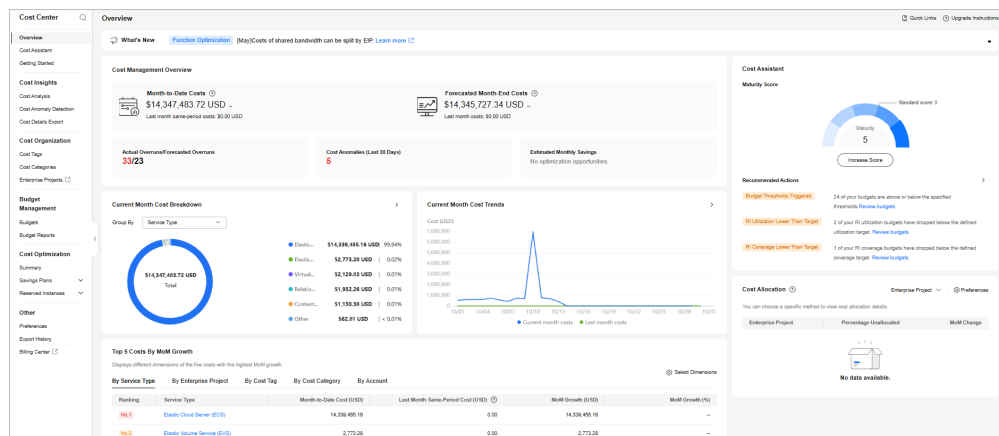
Cost Center

Overview
Cost Assistant
Getting Started

Cost Insights
Cost Analysis
Cost Anomaly Detection
Cost Details Export

Cost Organization
Cost Tags
Cost Categories
Enterprise Projects

Budget Management
Budgets
Budget Reports

Cost Optimization
Summary
Savings Plans
Reserved Instances

Other
Preferences
Export History
Billing Center

Overview

Quick Links  Upgrade Instructions

What's New  Function Optimization  [May]Costs of shared bandwidth can be split by EIP. Learn more

Cost Management Overview

Month-to-Date Costs
$14,347,483.72 USD
Last month same-period costs: $0.00 USD

Forecasted Month-End Costs
$14,345,727.34 USD
Last month costs: $0.00 USD

Actual Overruns/Forecasted Overruns
33/23

Cost Anomalies (Last 30 Days)
5

Estimated Monthly Savings
No optimization opportunities.

Current Month Cost Breakdown

Group By  Service Type

$14,347,483.72 USD
Total

| | | |
|---|---|---|
| Elastic... | $14,339,455.16 USD | 99.94% |
| Elastic... | $2,773.28 USD | 0.02% |
| Virtual... | $2,129.03 USD | 0.01% |
| Relatio... | $1,932.26 USD | 0.01% |
| Content... | $1,130.38 USD | 0.01% |
| Other | $62.61 USD | < 0.01% |

Current Month Cost Trends

Cost (USD)
7,000,000
6,000,000
5,000,000
4,000,000
3,000,000
2,000,000
1,000,000
0
10/01 10/04 10/07 10/10 10/13 10/16 10/19 10/22 10/25 10/28 10/31
Current month costs  Last month costs

Cost Assistant

Maturity Score
Standard score: 3
Maturity
5
Increase Score

Recommended Actions

Budget Thresholds Triggered
24 of your budgets are above or below the specified thresholds. Review budgets

RI Utilization Lower Than Target
2 of your RI utilization budgets have dropped below the defined utilization target. Review budgets

RI Coverage Lower Than Target
1 of your RI coverage budgets have dropped below the defined coverage target. Review budgets

Cost Allocation
Enterprise Project  Preferences
You can choose a specific method to view cost allocation details.

| Enterprise Project | Percentage Unallocated | MoM Change |
|---|---|---|

No data available.

Top 5 Costs By MoM Growth
Displays different dimensions of the five costs with the highest MoM growth.

Select Dimensions

By Service Type  By Enterprise Project  By Cost Tag  By Cost Category  By Account

| Ranking | Service Type | Month-to-Date Cost (USD) | Last Month Same-Period Cost (USD) | MoM Growth (USD) | MoM Growth (%) |
|---|---|---|---|---|---|
| No.1 | Elastic Cloud Server (ECS) | 14,339,455.16 | 0.00 | 14,339,455.16 | -- |
| No.2 | Elastic Volume Service (EVS) | 2,773.28 | 0.00 | 2,773.28 | -- |